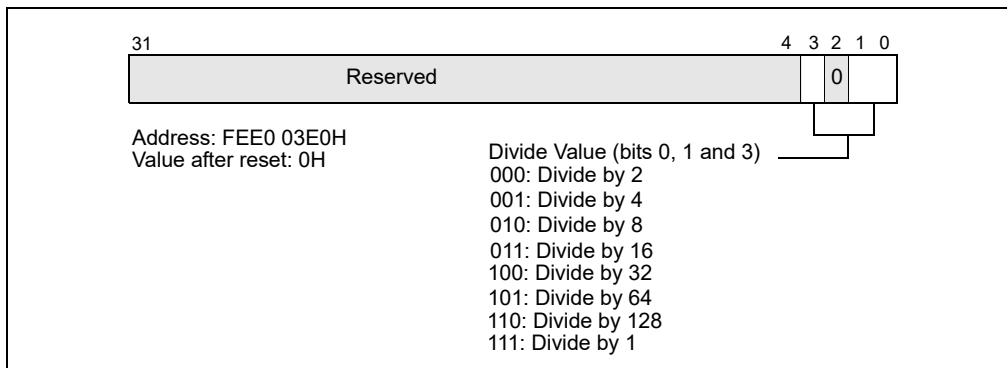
31

4 3 2 1 0

Reserved

0

Address: FEE0 03E0H
Value after reset: 0H

Divide Value (bits 0, 1 and 3)
000: Divide by 2
001: Divide by 4
010: Divide by 8
011: Divide by 16
100: Divide by 32
101: Divide by 64
110: Divide by 128
111: Divide by 1